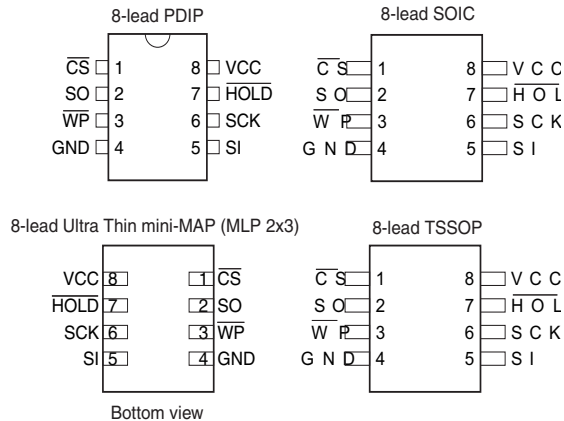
8-lead PDIP

$\overline{CS}$ 1
SO 2
$\overline{WP}$ 3
GND 4

8 VCC
7 $\overline{HOLD}$
6 SCK
5 SI

8-lead SOIC

$\overline{CS}$ 1
SO 2
$\overline{WP}$ 3
GND 4

8 VCC
7 $\overline{HOL}$
6 SCK
5 SI

8-lead Ultra Thin mini-MAP (MLP 2x3)

VCC 8
$\overline{HOLD}$ 7
SCK 6
SI 5

1 $\overline{CS}$
2 SO
3 $\overline{WP}$
4 GND

Bottom view

8-lead TSSOP

$\overline{CS}$ 1
SO 2
$\overline{WP}$ 3
GND 4

8 VCC
7 $\overline{HOL}$
6 SCK
5 SI